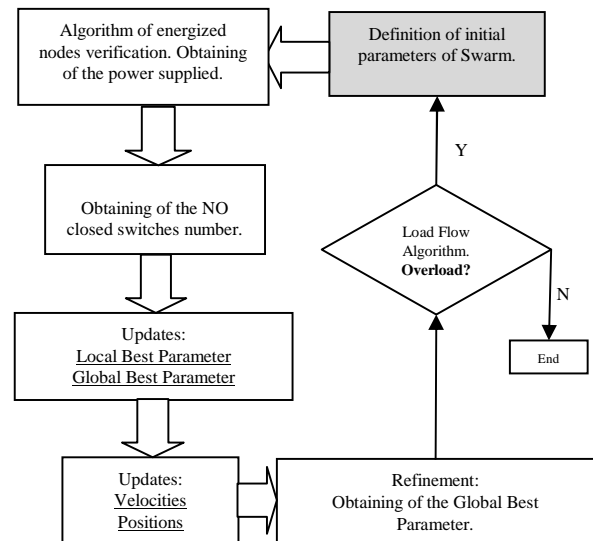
Algorithm of energized nodes verification. Obtaining of the power supplied.

Definition of initial parameters of Swarm.

Y

Obtaining of the NO closed switches number.

Load Flow Algorithm. **Overload?**

N

End

Updates:
Local Best Parameter
Global Best Parameter

Updates:
Velocities
Positions

Refinement:
Obtaining of the Global Best Parameter.